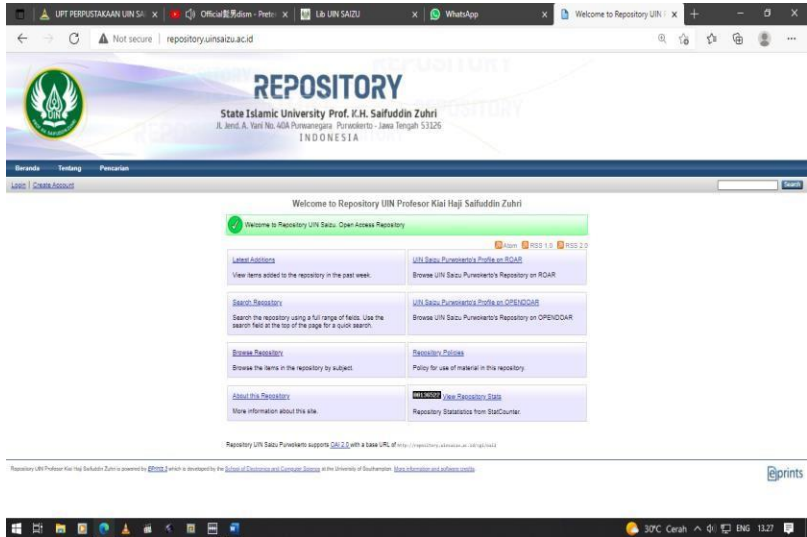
UPT PERPUSTAKAAN UIN SA | Official bìdism - Preto | Lib UIN SAIZU | WhatsApp | Welcome to Repository UIN

Not secure | repository.uinsaizu.ac.id

REPOSITORY
State Islamic University Prof. K.H. Saifuddin Zuhri
Jl. Jend. A. Yani No. 40A Purwanegara Purwokerto - Jawa Tengah 53126
INDONESIA

Beranda Tentang Pencarian

Login | Create Account

Search

Welcome to Repository UIN Profesor Kiai Haji Saifuddin Zuhri

Welcome to Repository UIN Saizu. Open Access Repository

Atom RSS 1.0 RSS 2.0

| | |
|---|---|
| Latest Additions<br>View items added to the repository in the past week. | UIN Saizu Purwokerto's Profile on ROAR<br>Browse UIN Saizu Purwokerto's Repository on ROAR |
| Search Repository<br>Search the repository using a full range of fields. Use the search field at the top of the page for a quick search. | UIN Saizu Purwokerto's Profile on OPENDOAR<br>Browse UIN Saizu Purwokerto's Repository on OPENDOAR |
| Browse Repository<br>Browse the items in the repository by subject. | Repository Policies<br>Policy for use of material in this repository. |
| About this Repository<br>More information about this site. | 00136527 View Repository Stats<br>Repository Statistics from StatCounter. |

Repository UIN Saizu Purwokerto supports OAI 2.0 with a base URL of http://repository.uinsaizu.ac.id/cgi/oai2

Repository UIN Profesor Kiai Haji Saifuddin Zuhri is powered by EPrints 3 which is developed by the School of Electronics and Computer Science at the University of Southampton. More information and software credits.

eprints

30°C Cerah ENG 13.27